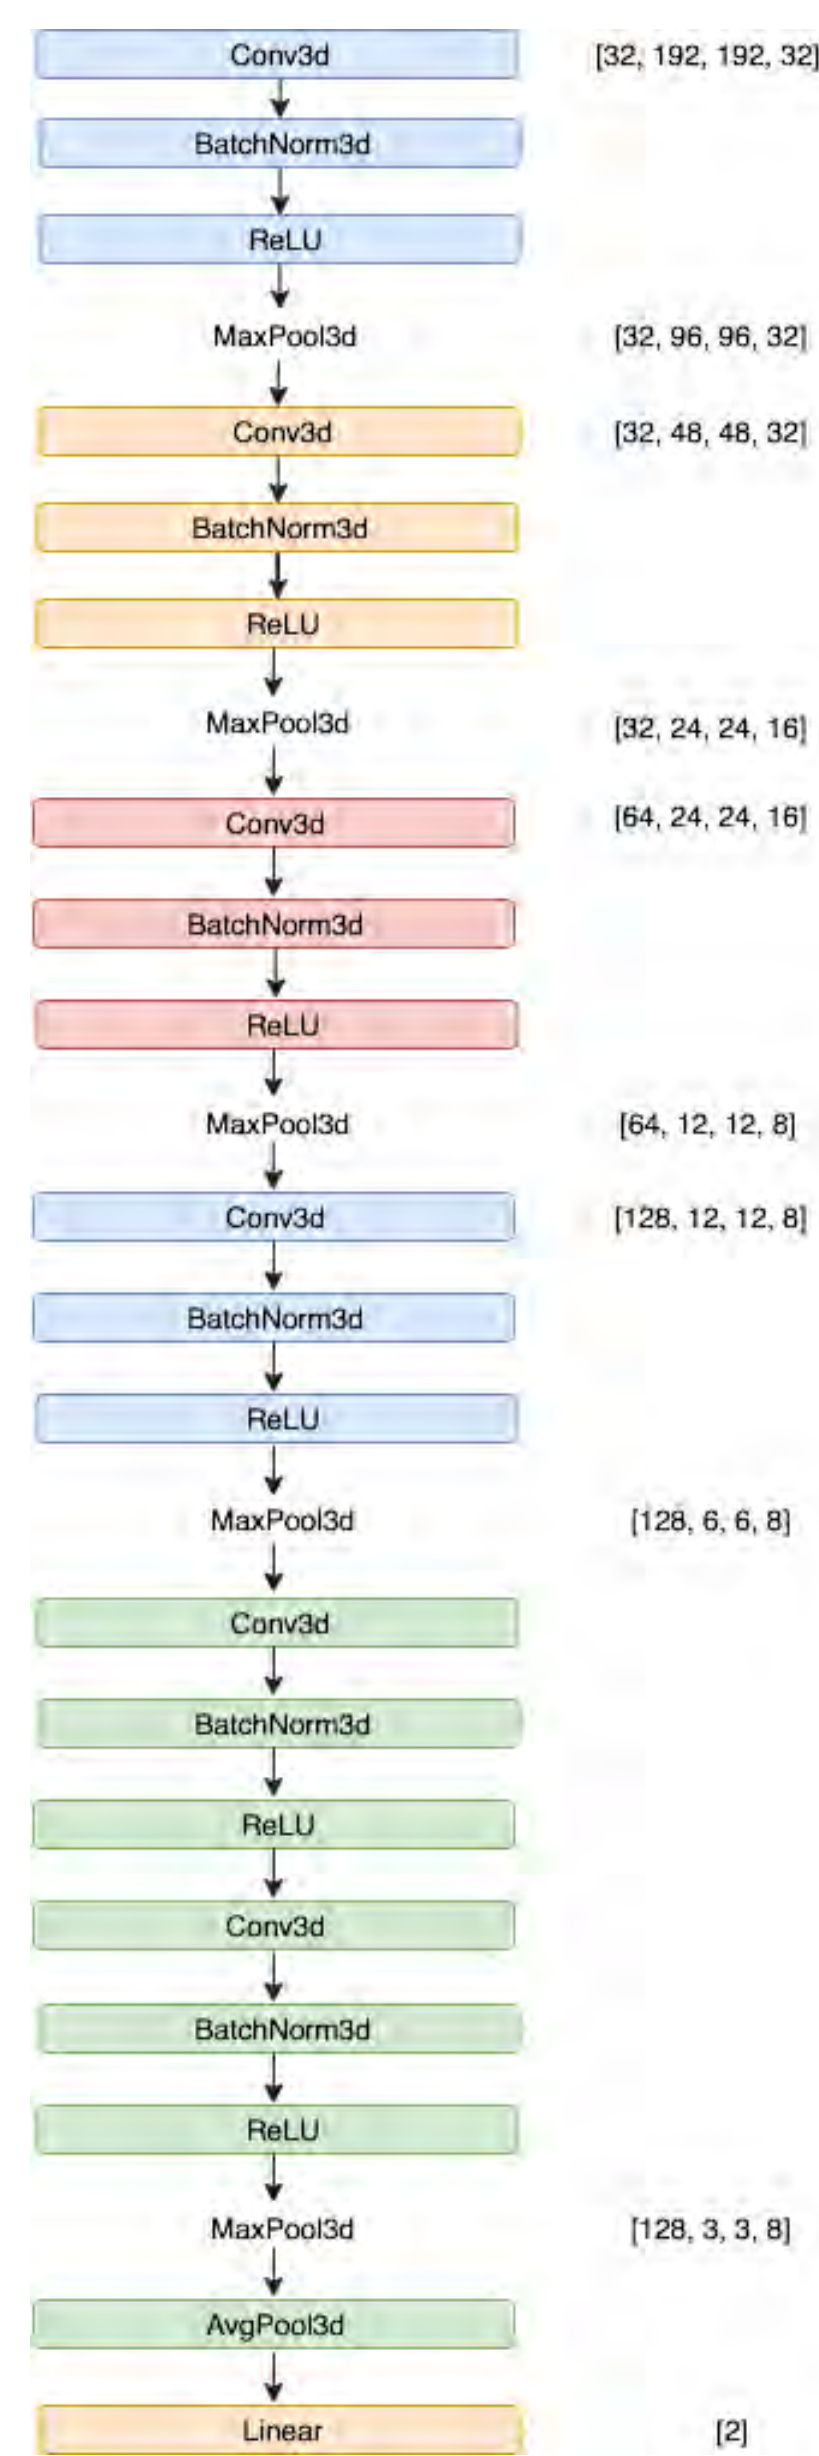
Conv3d [32, 192, 192, 32]
BatchNorm3d
ReLU
MaxPool3d [32, 96, 96, 32]
Conv3d [32, 48, 48, 32]
BatchNorm3d
ReLU
MaxPool3d [32, 24, 24, 16]
Conv3d [64, 24, 24, 16]
BatchNorm3d
ReLU
MaxPool3d [64, 12, 12, 8]
Conv3d [128, 12, 12, 8]
BatchNorm3d
ReLU
MaxPool3d [128, 6, 6, 8]
Conv3d
BatchNorm3d
ReLU
Conv3d
BatchNorm3d
ReLU
MaxPool3d [128, 3, 3, 8]
AvgPool3d
Linear [2]